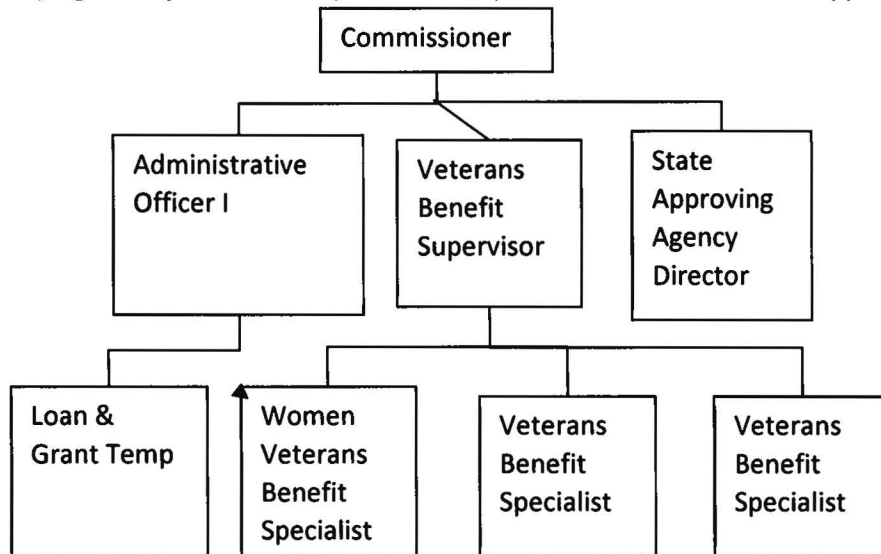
Commissioner

Administrative Officer I

Veterans Benefit Supervisor

State Approving Agency Director

Loan & Grant Temp

Women Veterans Benefit Specialist

Veterans Benefit Specialist

Veterans Benefit Specialist